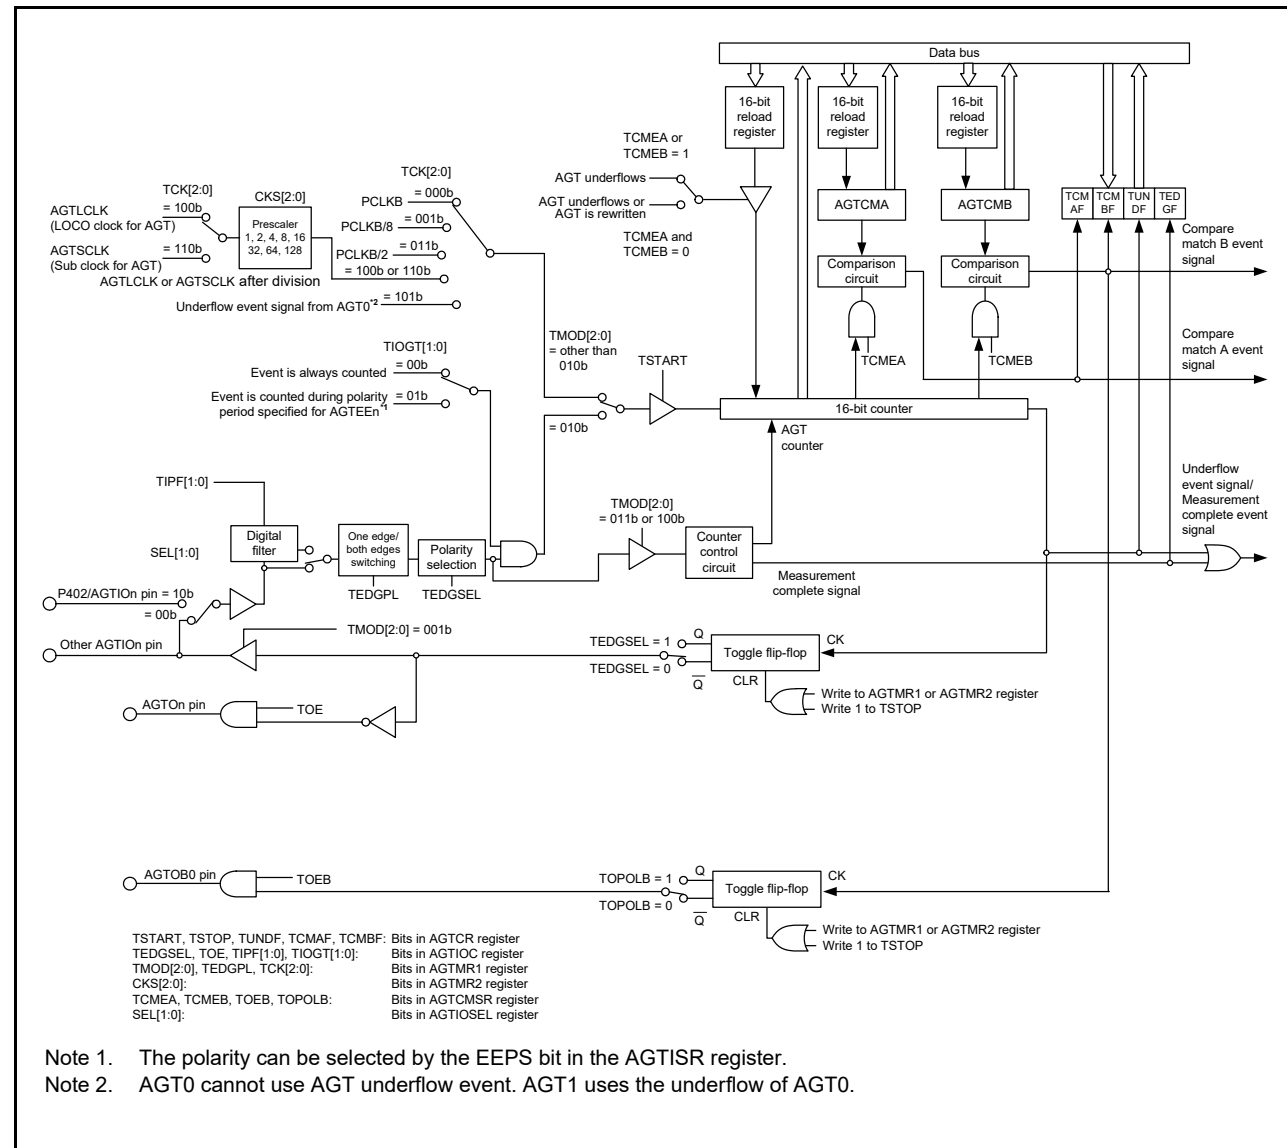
Data bus

16-bit reload register

16-bit reload register

16-bit reload register

TCMEA or TCMEB = 1

AGT underflows

AGT underflows or AGT is rewritten

TCMEA and TCMEB = 0

AGTCMA

AGTCMB

TCM AF

TCM BF

TUN DF

TED GF

TCK[2:0]

CKS[2:0]

TCK[2:0]

PCLKB = 000b

AGTLCLK (LOCO clock for AGT) = 100b

Prescaler 1, 2, 4, 8, 16 32, 64, 128

PCLKB/8 = 001b

PCLKB/2 = 011b

AGTSCLK (Sub clock for AGT) = 110b

= 100b or 110b

AGTLCLK or AGTSCLK after division

Underflow event signal from AGT0$^{*2}$ = 101b

Comparison circuit

Comparison circuit

Compare match B event signal

Compare match A event signal

TCMEA

TCMEB

TIOGT[1:0]

Event is always counted = 00b

Event is counted during polarity period specified for AGTEEn$^{*1}$ = 01b

TMOD[2:0] = other than 010b

TSTART

16-bit counter

= 010b

AGT counter

TIPF[1:0]

Underflow event signal/ Measurement complete event signal

SEL[1:0]

Digital filter

One edge/ both edges switching

Polarity selection

TMOD[2:0] = 011b or 100b

Counter control circuit

TEDGPL

TEDGSEL

Measurement complete signal

P402/AGTIOn pin = 10b

= 00b

Other AGTIOn pin

TMOD[2:0] = 001b

TEDGSEL = 1

TEDGSEL = 0

Q

$\overline{Q}$

Toggle flip-flop

CK

CLR

Write to AGTMR1 or AGTMR2 register

Write 1 to TSTOP

AGTOn pin

TOE

AGTOB0 pin

TOEB

TOPOLB = 1

TOPOLB = 0

Q

$\overline{Q}$

Toggle flip-flop

CK

CLR

Write to AGTMR1 or AGTMR2 register

Write 1 to TSTOP

TSTART, TSTOP, TUNDF, TCMAF, TCMBF: Bits in AGTCR register
TEDGSEL, TOE, TIPF[1:0], TIOGT[1:0]: Bits in AGTIOC register
TMOD[2:0], TEDGPL, TCK[2:0]: Bits in AGTMR1 register
CKS[2:0]: Bits in AGTMR2 register
TCMEA, TCMEB, TOEB, TOPOLB: Bits in AGTCMSR register
SEL[1:0]: Bits in AGTIOSEL register

Note 1. The polarity can be selected by the EEPS bit in the AGTISR register.
Note 2. AGT0 cannot use AGT underflow event. AGT1 uses the underflow of AGT0.